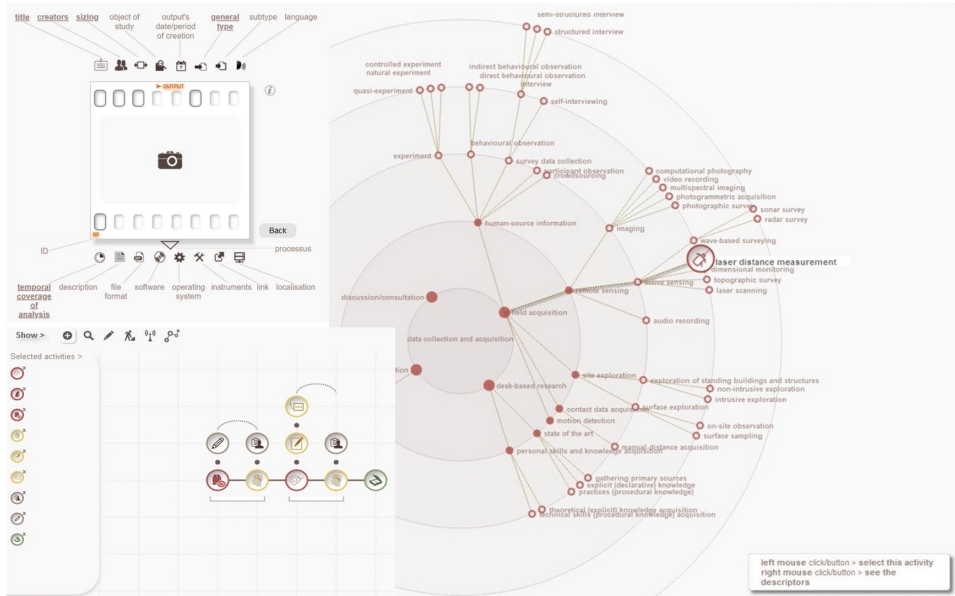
title creators sizing object of study output's date/period of creation general type subtype language

> OUTPUT

Back

ID processus

temporal coverage of analysis description file format software operating system instruments link localisation

Show >

Selected activities >

semi-structured interview
structured interview
controlled experiment
natural experiment
indirect behavioural observation
direct behavioural observation
interview
quasi-experiment
self-interviewing
behavioural observation
experiment
survey data collection
participant observation
crowdsourcing
computational photography
video recording
multispectral imaging
photogrammetric acquisition
photographic survey
sonar survey
radar survey
imaging
human-source information
wave-based surveying
laser distance measurement
dimensional monitoring
topographic survey
laser scanning
active sensing
remote sensing
discussion/consultation
field acquisition
audio recording
data collection and acquisition
site exploration
exploration of standing buildings and structures
non-intrusive exploration
intrusive exploration
desk-based research
contact data acquisition
surface exploration
motion detection
on-site observation
surface sampling
state of the art
manual distance acquisition
personal skills and knowledge acquisition
gathering primary sources
explicit (declarative) knowledge
practices (procedural knowledge)
theoretical (explicit) knowledge acquisition
technical skills (procedural knowledge) acquisition

left mouse click/button > select this activity
right mouse click/button > see the descriptors